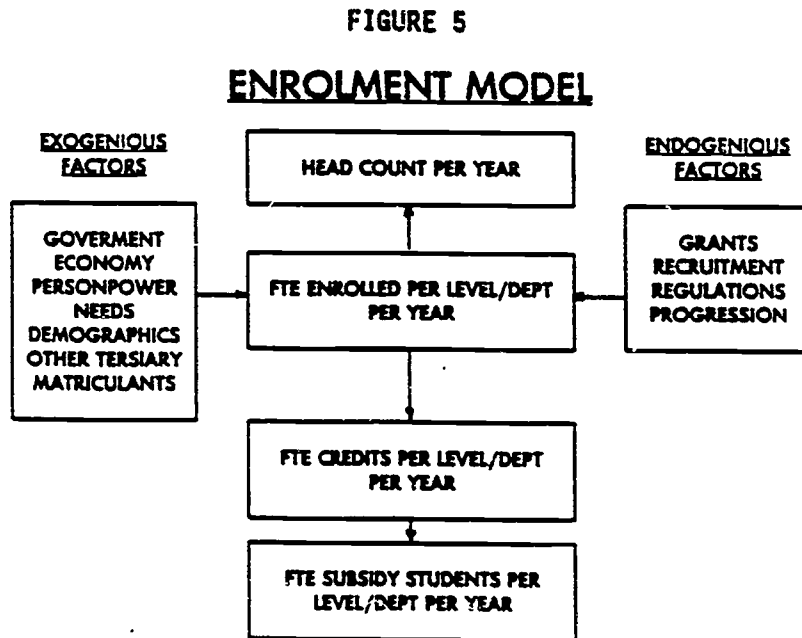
FIGURE 5

ENROLMENT MODEL

EXOGENIOUS FACTORS

HEAD COUNT PER YEAR

ENDOGENIOUS FACTORS

GOVERMENT
ECONOMY
PERSONPOWER NEEDS
DEMOGRAPHICS
OTHER TERSIARY
MATRICULANTS

FTE ENROLLED PER LEVEL/DEPT PER YEAR

GRANTS
RECRUITMENT
REGULATIONS
PROGRESSION

FTE CREDITS PER LEVEL/DEPT PER YEAR

FTE SUBSIDY STUDENTS PER LEVEL/DEPT PER YEAR